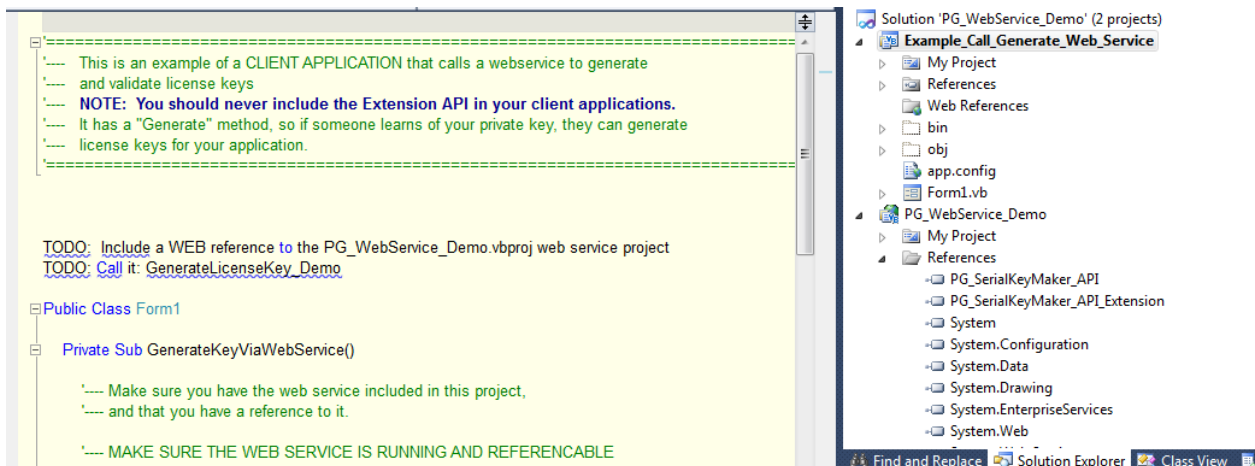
'==========================================================================
'---- This is an example of a CLIENT APPLICATION that calls a webservice to generate
'---- and validate license keys
'---- NOTE: You should never include the Extension API in your client applications.
'---- It has a "Generate" method, so if someone learns of your private key, they can generate
'---- license keys for your application.
'==========================================================================

TODO: Include a WEB reference to the PG_WebService_Demo.vbproj web service project
TODO: Call it: GenerateLicenseKey_Demo

Public Class Form1

Private Sub GenerateKeyViaWebService()

'---- Make sure you have the web service included in this project,
'---- and that you have a reference to it.

'---- MAKE SURE THE WEB SERVICE IS RUNNING AND REFERENCABLE

Solution 'PG_WebService_Demo' (2 projects)
Example_Call_Generate_Web_Service
My Project
References
Web References
bin
obj
app.config
Form1.vb
PG_WebService_Demo
My Project
References
PG_SerialKeyMaker_API
PG_SerialKeyMaker_API_Extension
System
System.Configuration
System.Data
System.Drawing
System.EnterpriseServices
System.Web

Find and Replace
Solution Explorer
Class View